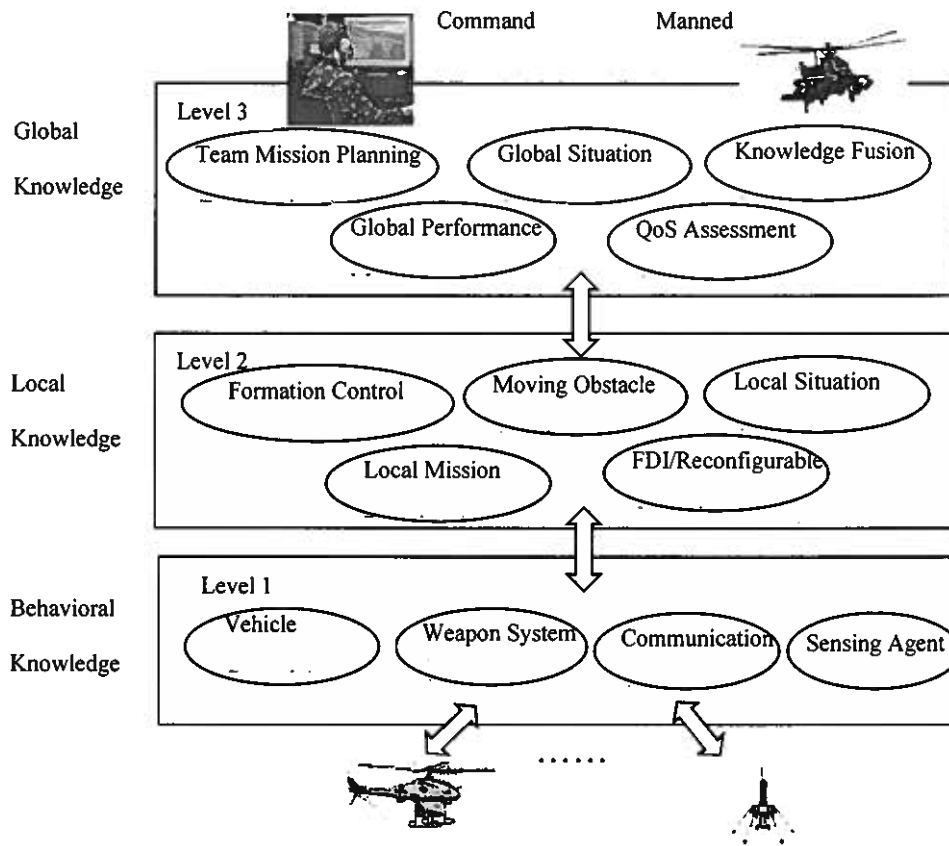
Command

Manned

Global Knowledge

Level 3

Team Mission Planning

Global Situation

Knowledge Fusion

Global Performance

QoS Assessment

Local Knowledge

Level 2

Formation Control

Moving Obstacle

Local Situation

Local Mission

FDI/Reconfigurable

Behavioral Knowledge

Level 1

Vehicle

Weapon System

Communication

Sensing Agent

......